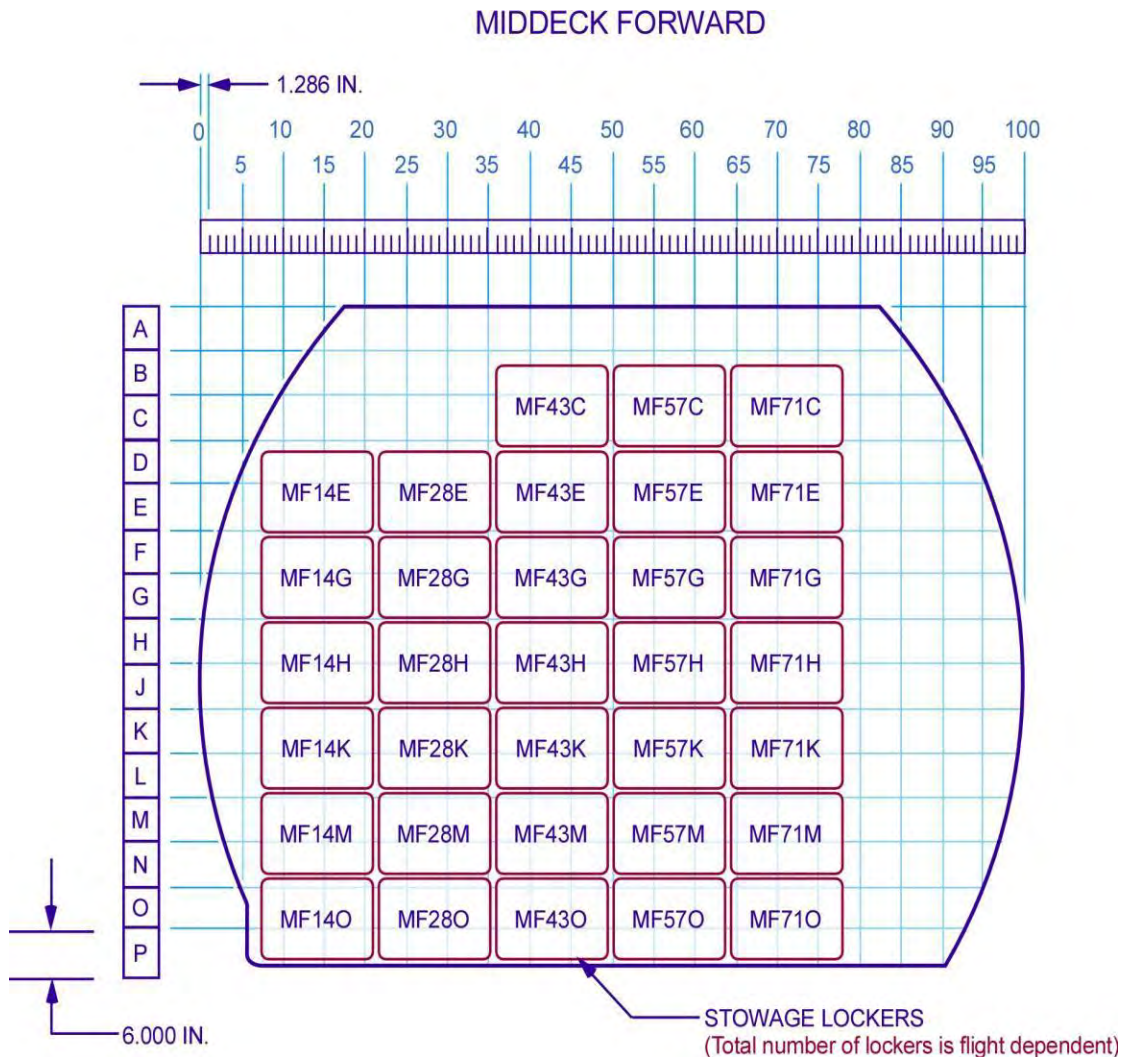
MIDDECK FORWARD

1.286 IN.

0 10 20 30 40 50 60 70 80 90 100
5 15 25 35 45 55 65 75 85 95

A
B
C
D
E
F
G
H
J
K
L
M
N
O
P

MF43C MF57C MF71C

MF14E MF28E MF43E MF57E MF71E

MF14G MF28G MF43G MF57G MF71G

MF14H MF28H MF43H MF57H MF71H

MF14K MF28K MF43K MF57K MF71K

MF14M MF28M MF43M MF57M MF71M

MF14O MF28O MF43O MF57O MF71O

6.000 IN.

STOWAGE LOCKERS
(Total number of lockers is flight dependent)